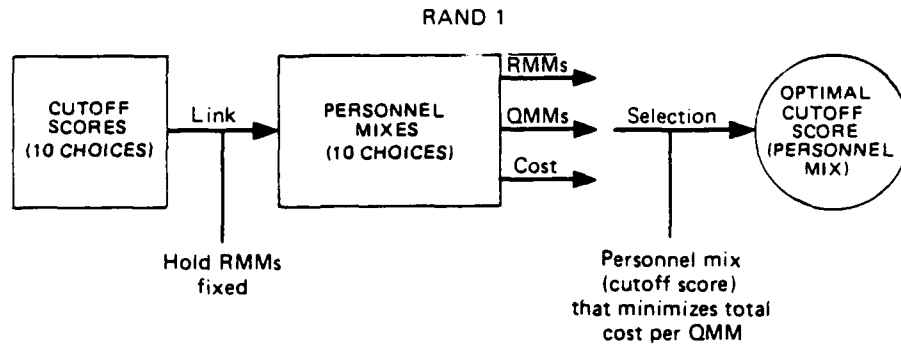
RAND 1

CUTOFF SCORES (10 CHOICES)

Link

Hold RMMs fixed

PERSONNEL MIXES (10 CHOICES)

$\overline{\text{RMMs}}$

QMMs

Cost

Selection

Personnel mix (cutoff score) that minimizes total cost per QMM

OPTIMAL CUTOFF SCORE (PERSONNEL MIX)